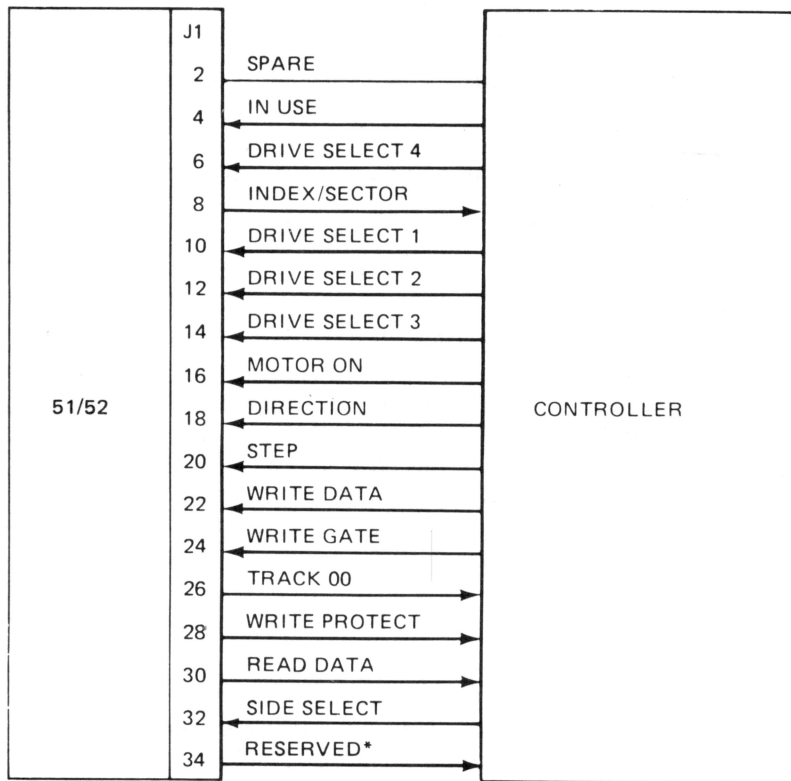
51/52

J1

2 SPARE

4 IN USE

6 DRIVE SELECT 4

8 INDEX/SECTOR

10 DRIVE SELECT 1

12 DRIVE SELECT 2

14 DRIVE SELECT 3

16 MOTOR ON

18 DIRECTION

20 STEP

22 WRITE DATA

24 WRITE GATE

26 TRACK 00

28 WRITE PROTECT

30 READ DATA

32 SIDE SELECT

34 RESERVED*

CONTROLLER